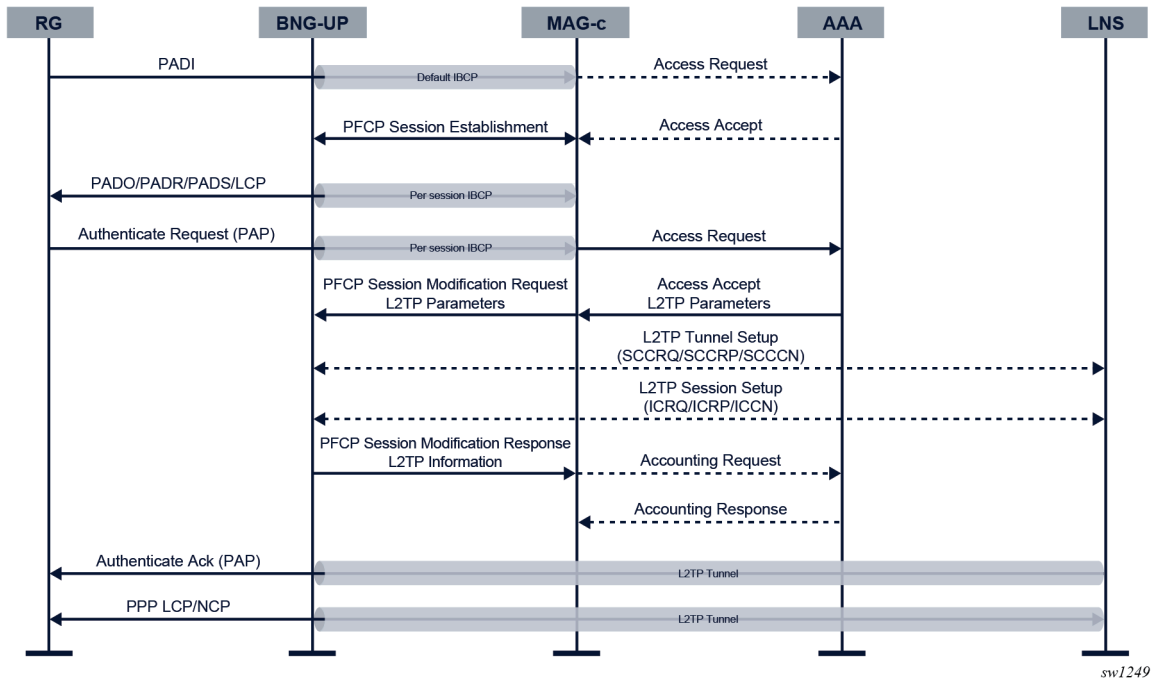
RG
BNG-UP
MAG-c
AAA
LNS

PADI
Default IBCP
Access Request

PFCP Session Establishment
Access Accept

PADO/PADR/PADS/LCP
Per session IBCP

Authenticate Request (PAP)
Per session IBCP
Access Request

PFCP Session Modification Request
L2TP Parameters
Access Accept
L2TP Parameters

L2TP Tunnel Setup
(SCCRQ/SCCRP/SCCCN)

L2TP Session Setup
(ICRQ/ICRP/ICCN)

PFCP Session Modification Response
L2TP Information
Accounting Request

Accounting Response

Authenticate Ack (PAP)
L2TP Tunnel

PPP LCP/NCP
L2TP Tunnel

sw1249